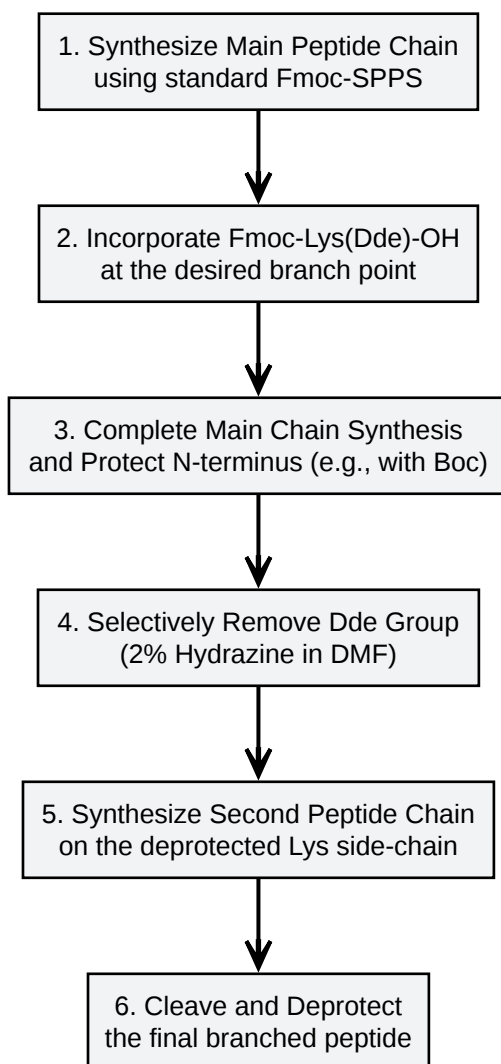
1. Synthesize Main Peptide Chain using standard Fmoc-SPPS

2. Incorporate Fmoc-Lys(Dde)-OH at the desired branch point

3. Complete Main Chain Synthesis and Protect N-terminus (e.g., with Boc)

4. Selectively Remove Dde Group (2% Hydrazine in DMF)

5. Synthesize Second Peptide Chain on the deprotected Lys side-chain

6. Cleave and Deprotect the final branched peptide